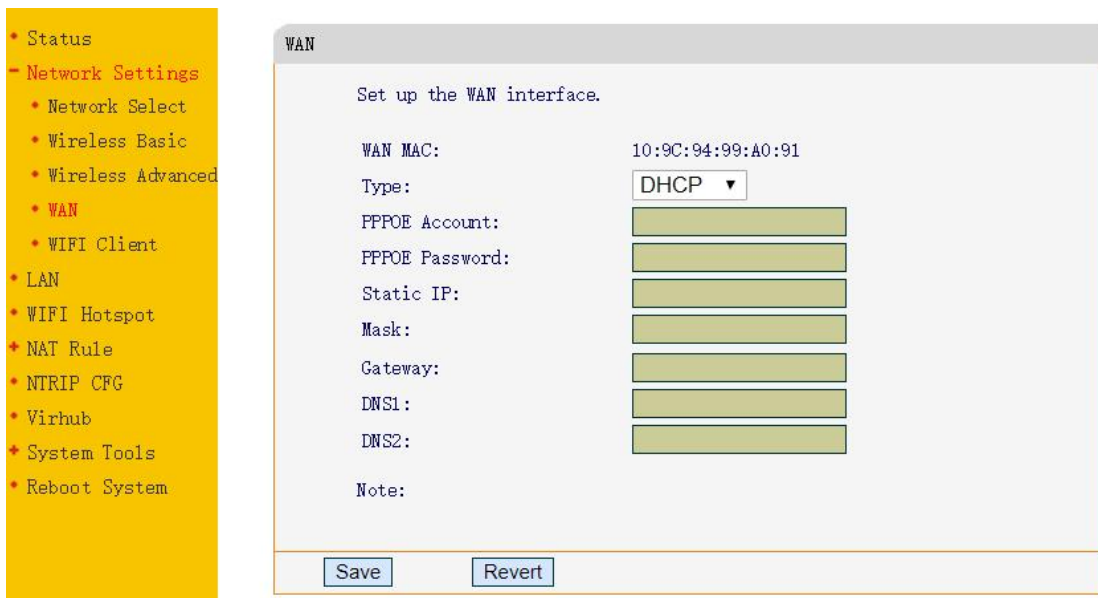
• Status
- Network Settings
• Network Select
• Wireless Basic
• Wireless Advanced
• WAN
• WIFI Client
• LAN
• WIFI Hotspot
+ NAT Rule
• NTRIP CFG
• Virhub
+ System Tools
• Reboot System

WAN

Set up the WAN interface.

WAN MAC: 10:9C:94:99:A0:91
Type: DHCP
PPPOE Account:
PPPOE Password:
Static IP:
Mask:
Gateway:
DNS1:
DNS2:

Note:

Save Revert